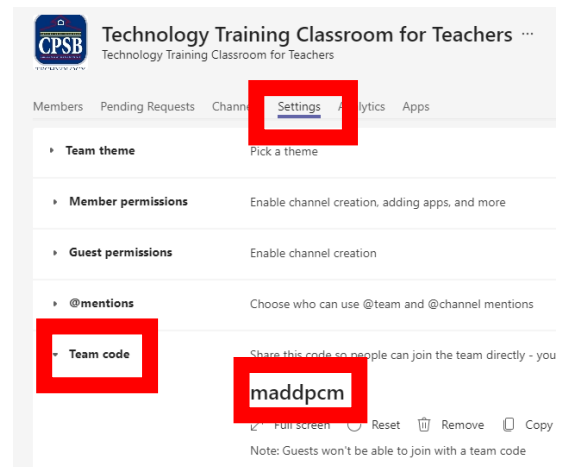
CPSB

Technology Training Classroom for Teachers ···
Technology Training Classroom for Teachers

Members Pending Requests Channe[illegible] Settings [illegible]lytics Apps

Team theme Pick a theme

Member permissions Enable channel creation, adding apps, and more

Guest permissions Enable channel creation

@mentions Choose who can use @team and @channel mentions

Team code Share this code so people can join the team directly - you

maddpcm

Full screen Reset Remove Copy

Note: Guests won't be able to join with a team code